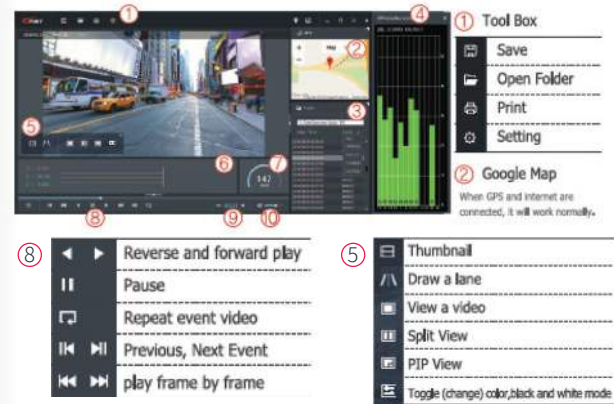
① Tool Box

Save

Open Folder

Print

Setting

② Google Map

When GPS and internet are connected, it will work normally.

⑧

Reverse and forward play

Pause

Repeat event video

Previous, Next Event

play frame by frame

⑤

Thumbnail

Draw a lane

View a video

Split View

PIP View

Toggle (change) color,black and white mode

①
②
③
④
⑤
⑥
⑦
⑧
⑨
⑩